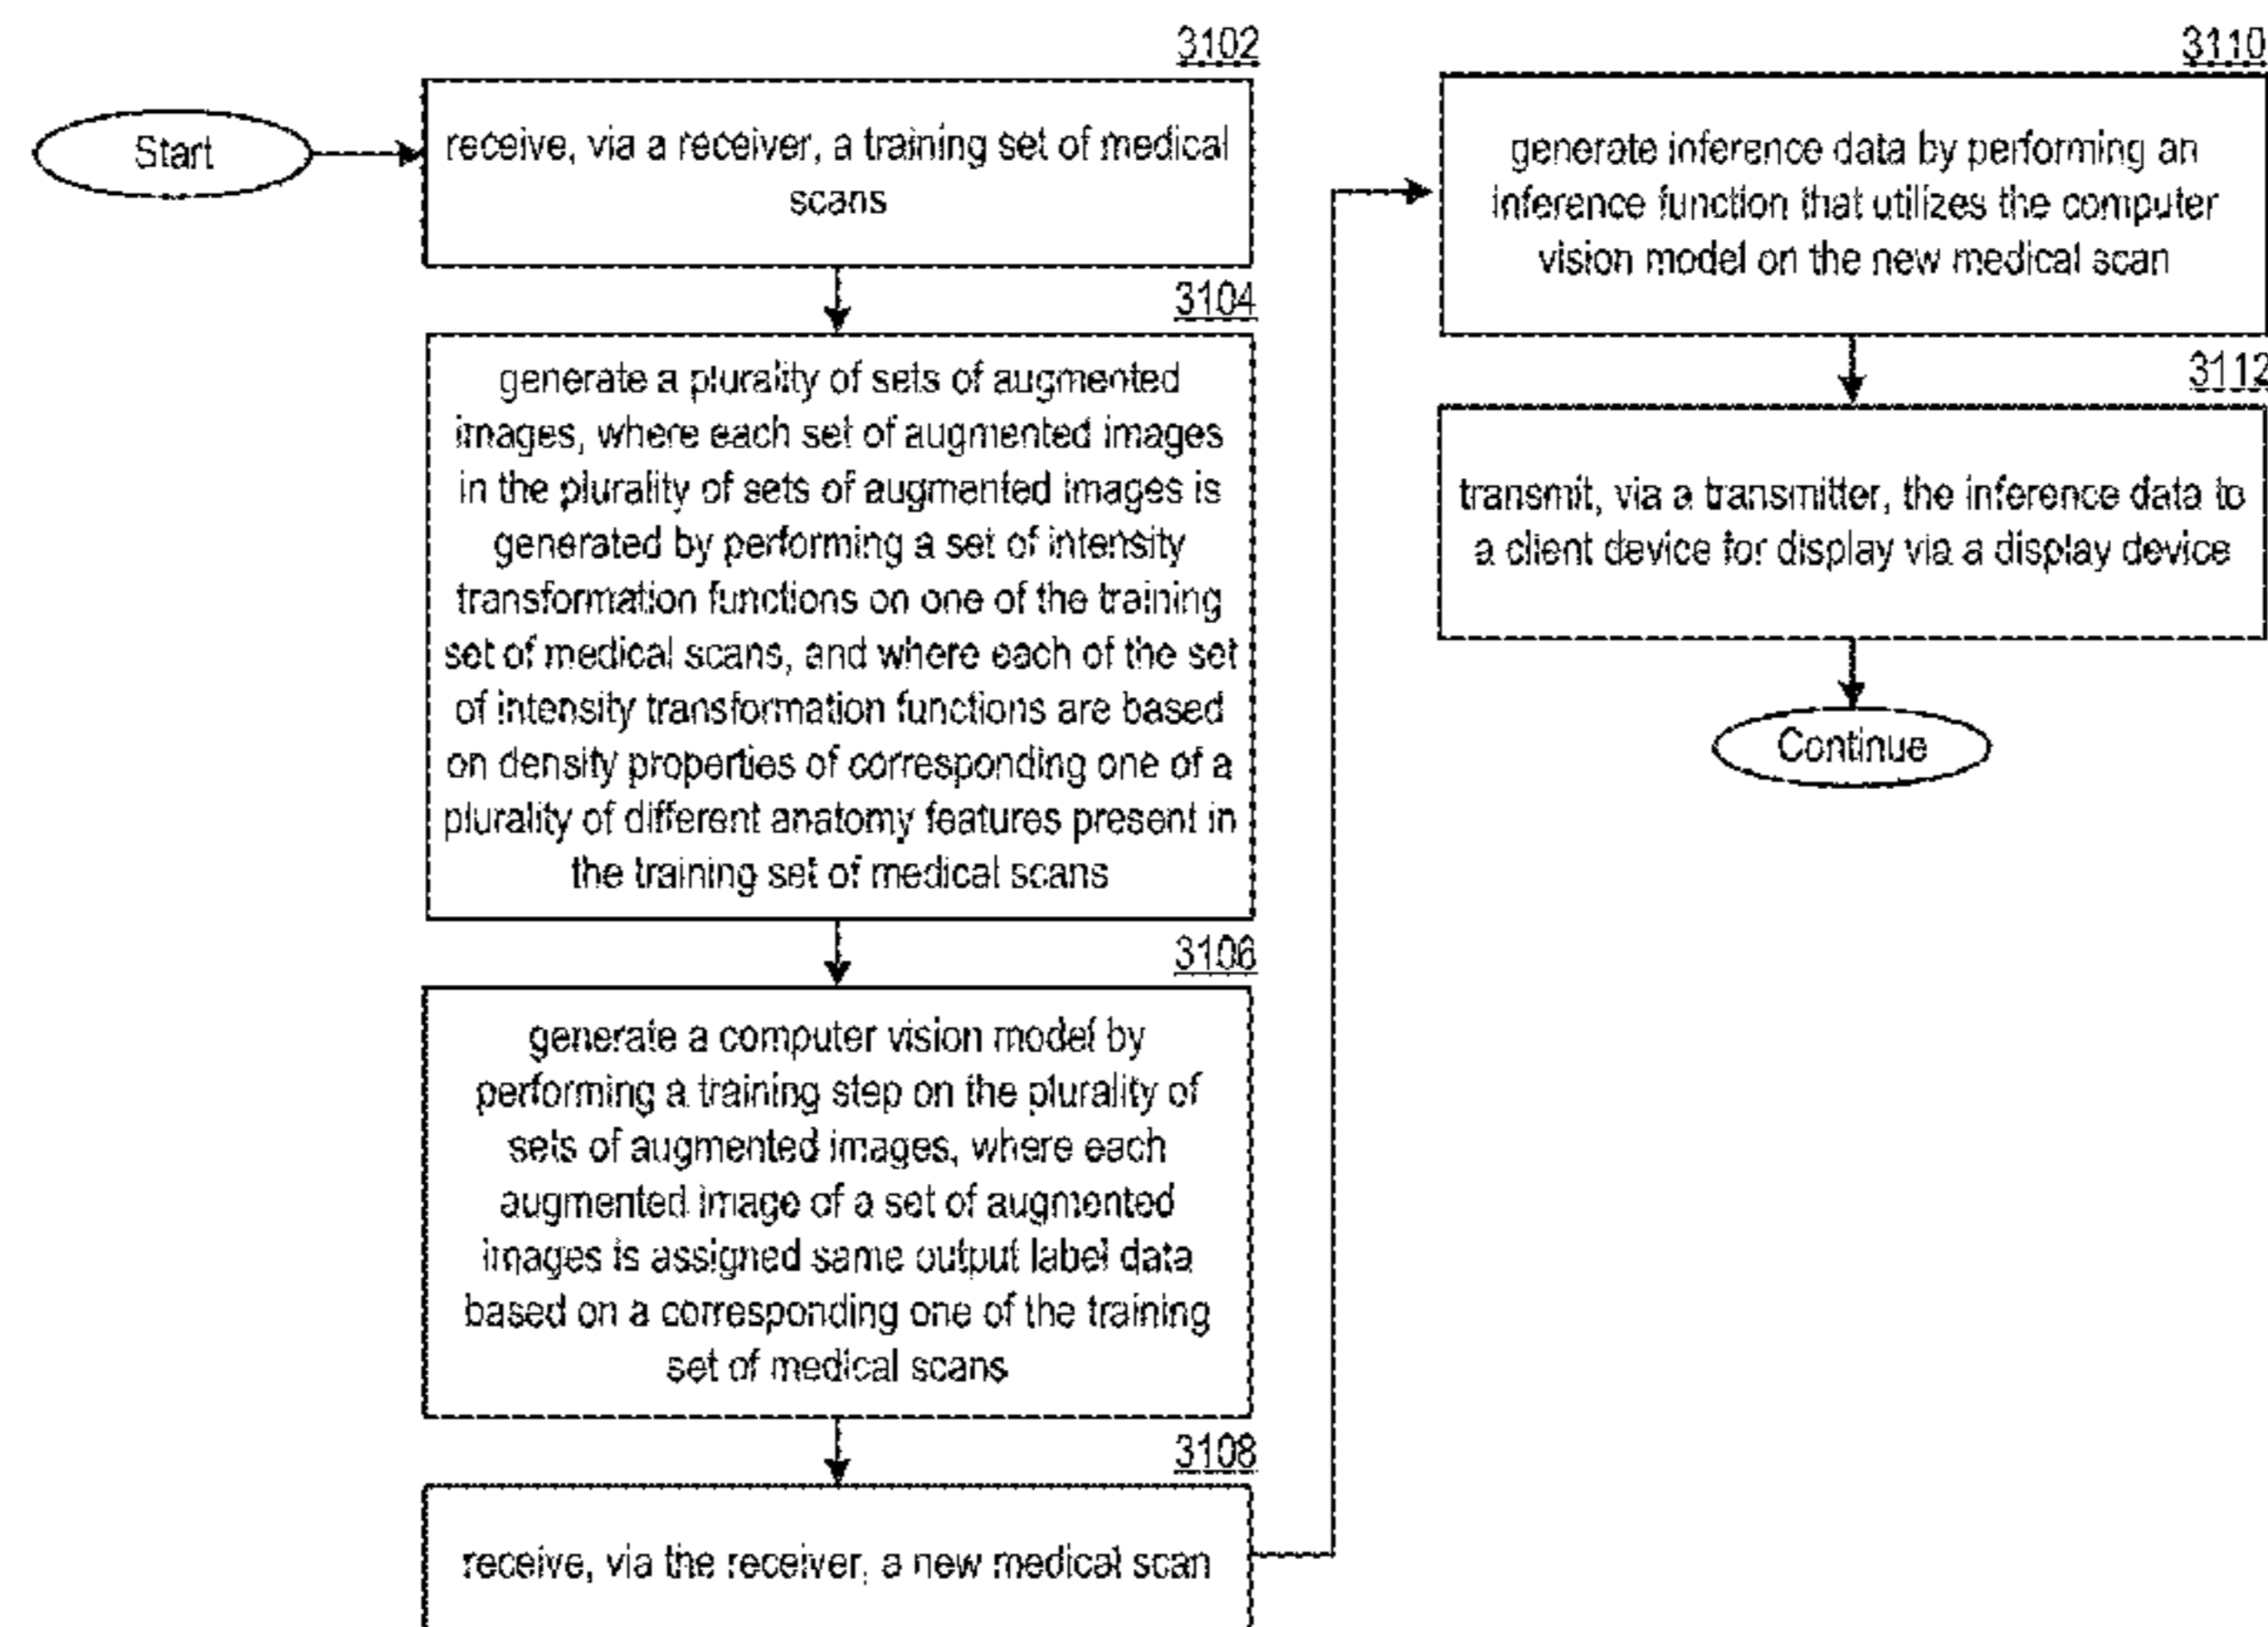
Start

3102
receive, via a receiver, a training set of medical scans

3104
generate a plurality of sets of augmented images, where each set of augmented images in the plurality of sets of augmented images is generated by performing a set of intensity transformation functions on one of the training set of medical scans, and where each of the set of intensity transformation functions are based on density properties of corresponding one of a plurality of different anatomy features present in the training set of medical scans

3106
generate a computer vision model by performing a training step on the plurality of sets of augmented images, where each augmented image of a set of augmented images is assigned same output label data based on a corresponding one of the training set of medical scans

3108
receive, via the receiver, a new medical scan

3110
generate inference data by performing an inference function that utilizes the computer vision model on the new medical scan

3112
transmit, via a transmitter, the inference data to a client device for display via a display device

Continue